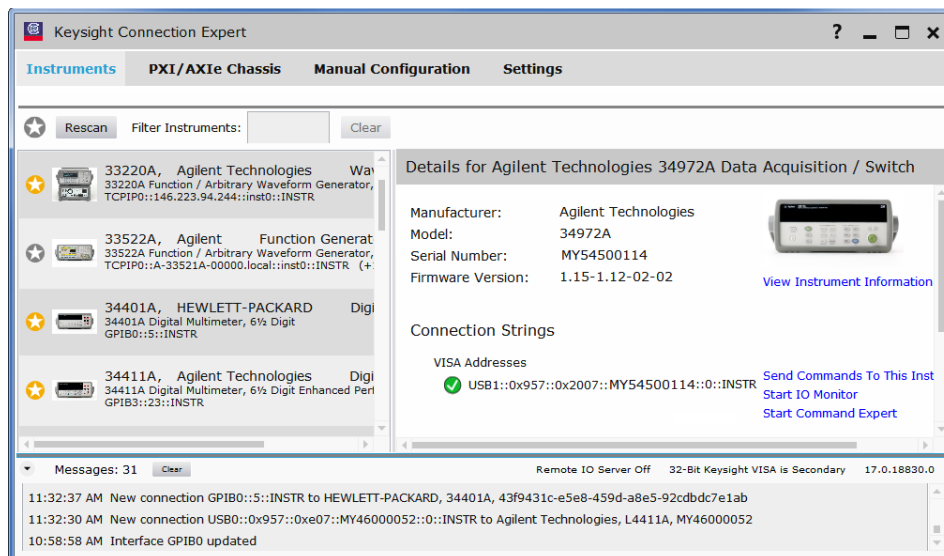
Keysight Connection Expert

?

Instruments PXI/AXIe Chassis Manual Configuration Settings

Rescan Filter Instruments: Clear

33220A, Agilent Technologies Wav
33220A Function / Arbitrary Waveform Generator,
TCPIP0::146.223.94.244::inst0::INSTR

33522A, Agilent Function Generat
33522A Function / Arbitrary Waveform Generator,
TCPIP0::A-33521A-00000.local::inst0::INSTR (+

34401A, HEWLETT-PACKARD Digi
34401A Digital Multimeter, 6½ Digit
GPIB0::5::INSTR

34411A, Agilent Technologies Digi
34411A Digital Multimeter, 6½ Digit Enhanced Perf
GPIB3::23::INSTR

Details for Agilent Technologies 34972A Data Acquisition / Switch

Manufacturer: Agilent Technologies
Model: 34972A
Serial Number: MY54500114
Firmware Version: 1.15-1.12-02-02

View Instrument Information

Connection Strings

VISA Addresses
USB1::0x957::0x2007::MY54500114::0::INSTR

Send Commands To This Inst
Start IO Monitor
Start Command Expert

Messages: 31 Clear Remote IO Server Off 32-Bit Keysight VISA is Secondary 17.0.18830.0

11:32:37 AM New connection GPIB0::5::INSTR to HEWLETT-PACKARD, 34401A, 43f9431c-e5e8-459d-a8e5-92cdbdc7e1ab
11:32:30 AM New connection USB0::0x957::0xe07::MY46000052::0::INSTR to Agilent Technologies, L4411A, MY46000052
10:58:58 AM Interface GPIB0 updated